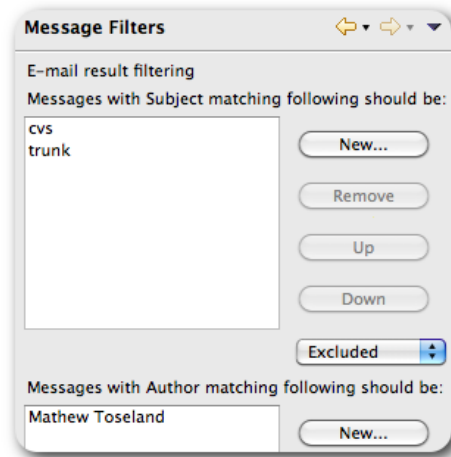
Message Filters

E-mail result filtering

Messages with Subject matching following should be:

cvs
trunk

New...

Remove

Up

Down

Excluded

Messages with Author matching following should be:

Mathew Toseland

New...